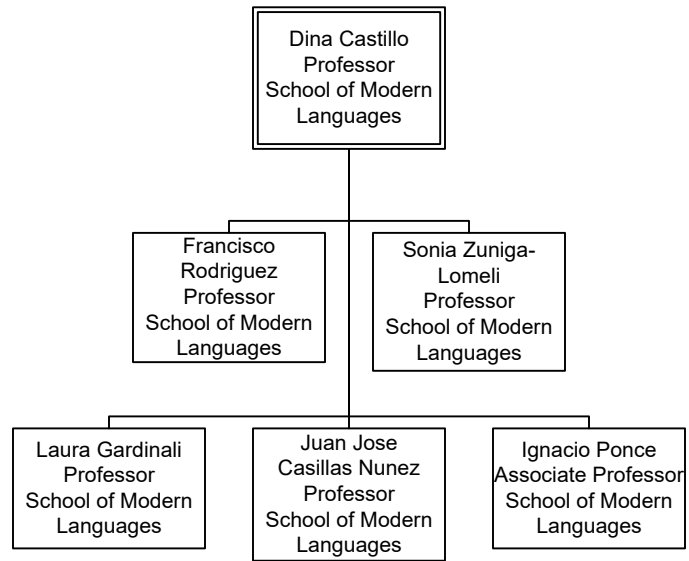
Dina Castillo
Professor
School of Modern Languages

Francisco Rodriguez
Professor
School of Modern Languages

Sonia Zuniga-Lomeli
Professor
School of Modern Languages

Laura Gardinali
Professor
School of Modern Languages

Juan Jose Casillas Nunez
Professor
School of Modern Languages

Ignacio Ponce
Associate Professor
School of Modern Languages